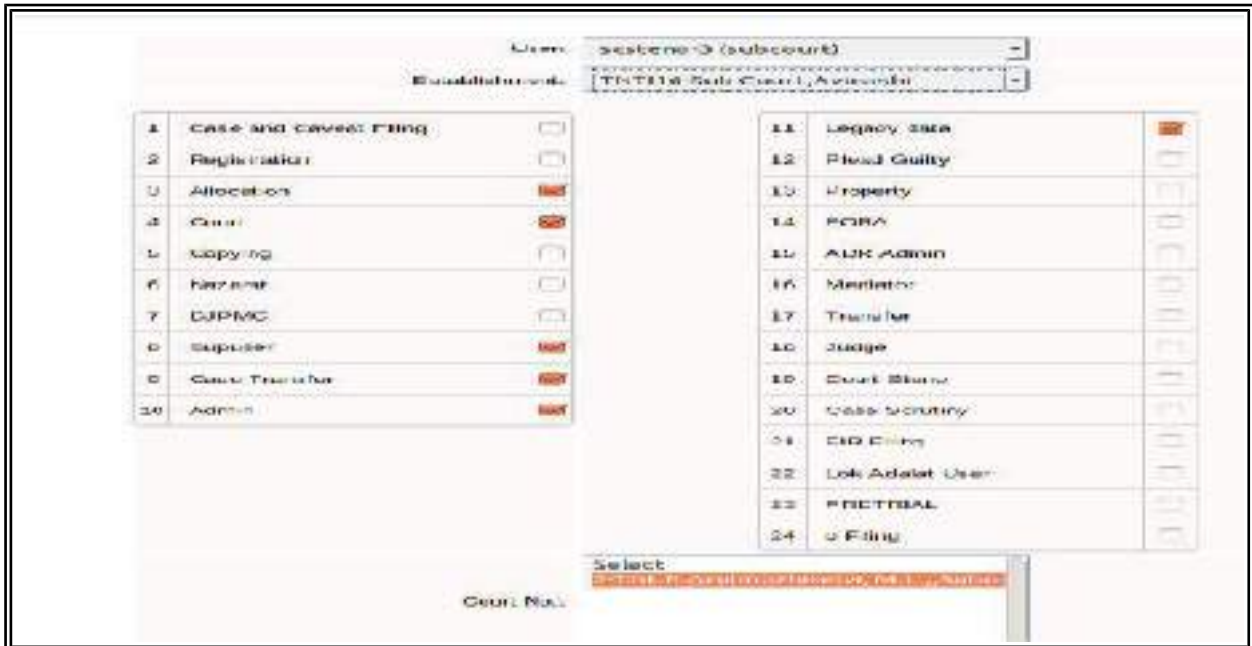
User: sestene-3 (subcourt)

Establishment: TNTI18-Sub Court,Aravakurichi

| 1 | Case and Caveat Filing |
|---|---|
| 2 | Registration |
| 3 | Allocation |
| 4 | Court |
| 5 | Copying |
| 6 | Nazarat |
| 7 | DJPMC |
| 8 | Subuser |
| 9 | Case Transfer |
| 10 | Admin |

| 11 | Legacy data |
|---|---|
| 12 | Plead Guilty |
| 13 | Property |
| 14 | FORA |
| 15 | ADR Admin |
| 16 | Mediator |
| 17 | Transfer |
| 18 | Judge |
| 19 | Court Stamp |
| 20 | Case Scrutiny |
| 21 | FIR Filing |
| 22 | Lok Adalat User |
| 23 | PRETRIAL |
| 24 | e Filing |

Court No.: Select
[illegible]